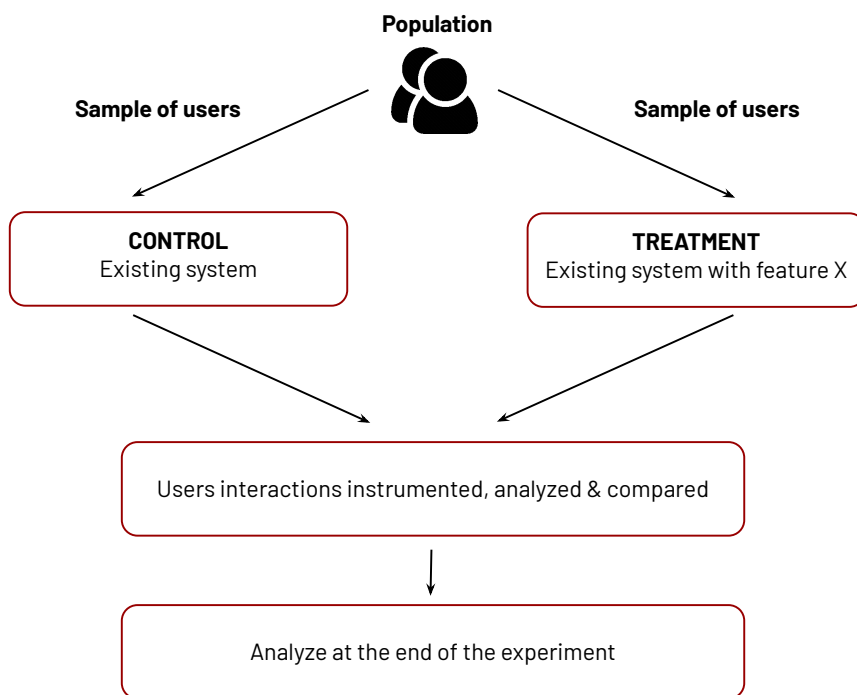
Population

Sample of users

Sample of users

CONTROL
Existing system

TREATMENT
Existing system with feature X

Users interactions instrumented, analyzed & compared

Analyze at the end of the experiment